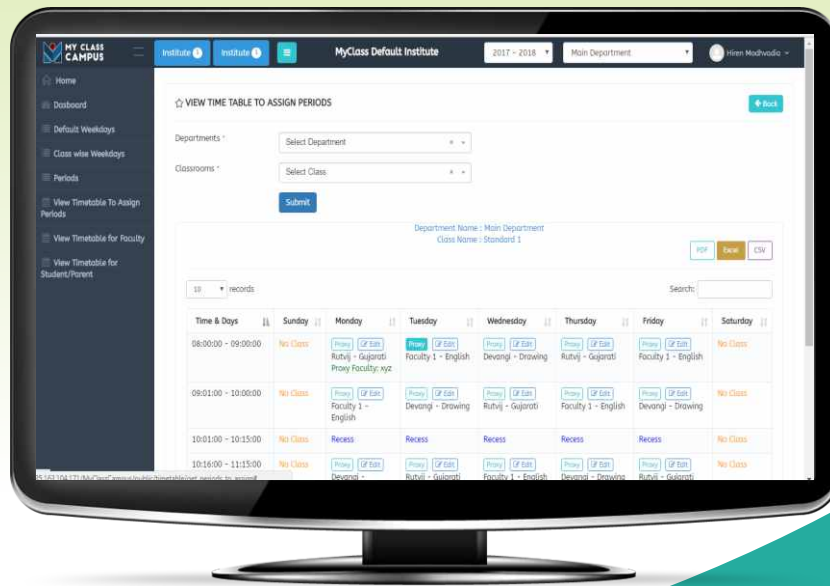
MY CLASS CAMPUS

Institute 1 Institute 1

MyClass Default Institute

2017 - 2018

Main Department

Hiren Modhvadia

Home

Dashboard

Default Weekdays

Class wise Weekdays

Periods

View Timetable To Assign Periods

View Timetable for Faculty

View Timetable for Student/Parent

VIEW TIME TABLE TO ASSIGN PERIODS

Back

Departments *

Select Department

Classrooms *

Select Class

Submit

Department Name : Main Department
Class Name : Standard 1

PDF Excel CSV

10 records

Search:

| Time & Days | Sunday | Monday | Tuesday | Wednesday | Thursday | Friday | Saturday |
|---|---|---|---|---|---|---|---|
| 08:00:00 - 09:00:00 | No Class | Proxy Edit Rutvij - Gujarati Proxy Faculty: xyz | Proxy Edit Faculty 1 - English | Proxy Edit Devangi - Drawing | Proxy Edit Rutvij - Gujarati | Proxy Edit Faculty 1 - English | No Class |
| 09:01:00 - 10:00:00 | No Class | Proxy Edit Faculty 1 - English | Proxy Edit Devangi - Drawing | Proxy Edit Rutvij - Gujarati | Proxy Edit Faculty 1 - English | Proxy Edit Devangi - Drawing | No Class |
| 10:01:00 - 10:15:00 | No Class | Recess | Recess | Recess | Recess | Recess | No Class |
| 10:16:00 - 11:15:00 | No Class | Proxy Edit Devangi - | Proxy Edit Rutvij - Gujarati | Proxy Edit Faculty 1 - English | Proxy Edit Devangi - Drawing | Proxy Edit Rutvij - Gujarati | No Class |

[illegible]/MyClassCampus/public/timetable/get_periods_to_assign#